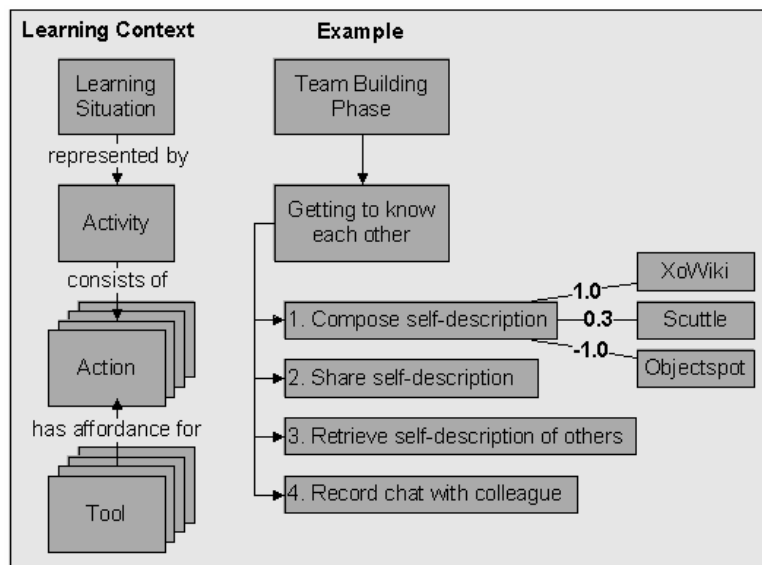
Learning Context

Learning Situation

represented by

Activity

consists of

Action

has affordance for

Tool

Example

Team Building Phase

Getting to know each other

1. Compose self-description

1.0

XoWiki

0.3

Scuttle

-1.0

Objectspot

2. Share self-description

3. Retrieve self-description of others

4. Record chat with colleague